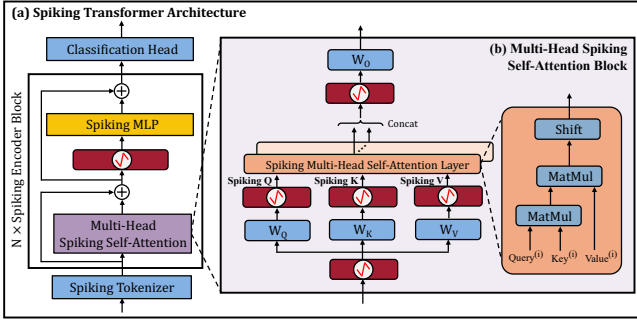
(a) Spiking Transformer Architecture

Classification Head

N × Spiking Encoder Block

Spiking MLP

Multi-Head Spiking Self-Attention

Spiking Tokenizer

(b) Multi-Head Spiking Self-Attention Block

$W_O$

Concat

Spiking Multi-Head Self-Attention Layer

Spiking Q

Spiking K

Spiking V

$W_Q$

$W_K$

$W_V$

Shift

MatMul

MatMul

Query$^{(i)}$

Key$^{(i)}$

Value$^{(i)}$